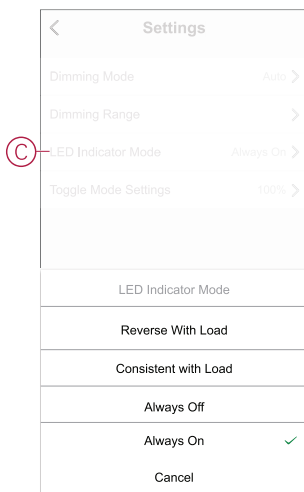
<

Settings

Dimming Mode Auto >

Dimming Range >

C

LED Indicator Mode Always On >

Toggle Mode Settings 100% >

LED Indicator Mode

Reverse With Load

Consistent with Load

Always Off

Always On ✓

Cancel